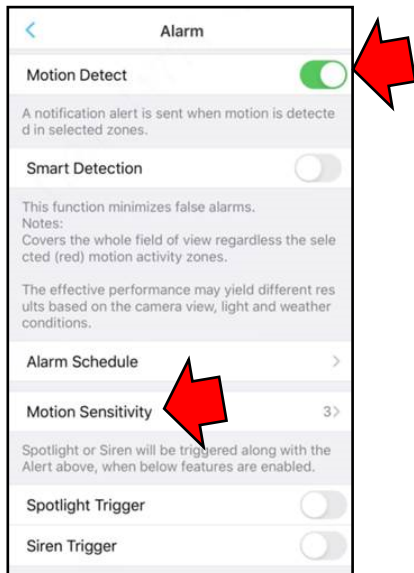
<
Alarm

Motion Detect

A notification alert is sent when motion is detected in selected zones.

Smart Detection

This function minimizes false alarms.
Notes:
Covers the whole field of view regardless the selected (red) motion activity zones.

The effective performance may yield different results based on the camera view, light and weather conditions.

Alarm Schedule >

Motion Sensitivity 3>

Spotlight or Siren will be triggered along with the Alert above, when below features are enabled.

Spotlight Trigger

Siren Trigger